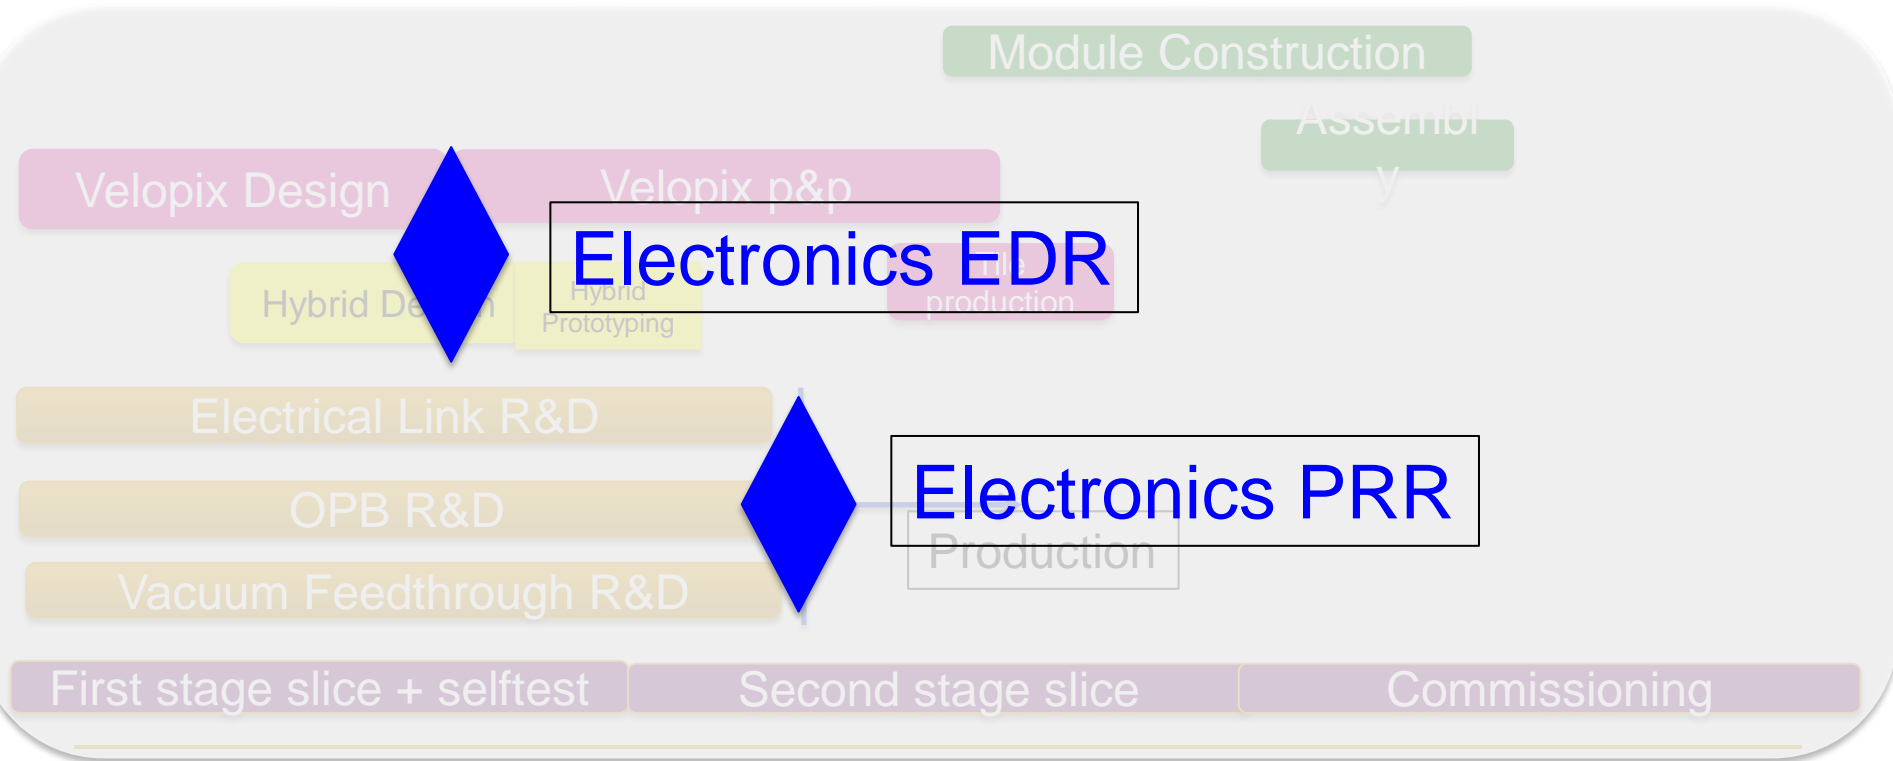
Module Construction

Assembl
y

Velopix Design

Velopix p&p

Electronics EDR

Hybrid De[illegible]n

Hybrid Prototyping

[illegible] production

Electrical Link R&D

OPB R&D

Electronics PRR

Production

Vacuum Feedthrough R&D

First stage slice + selftest

Second stage slice

Commissioning